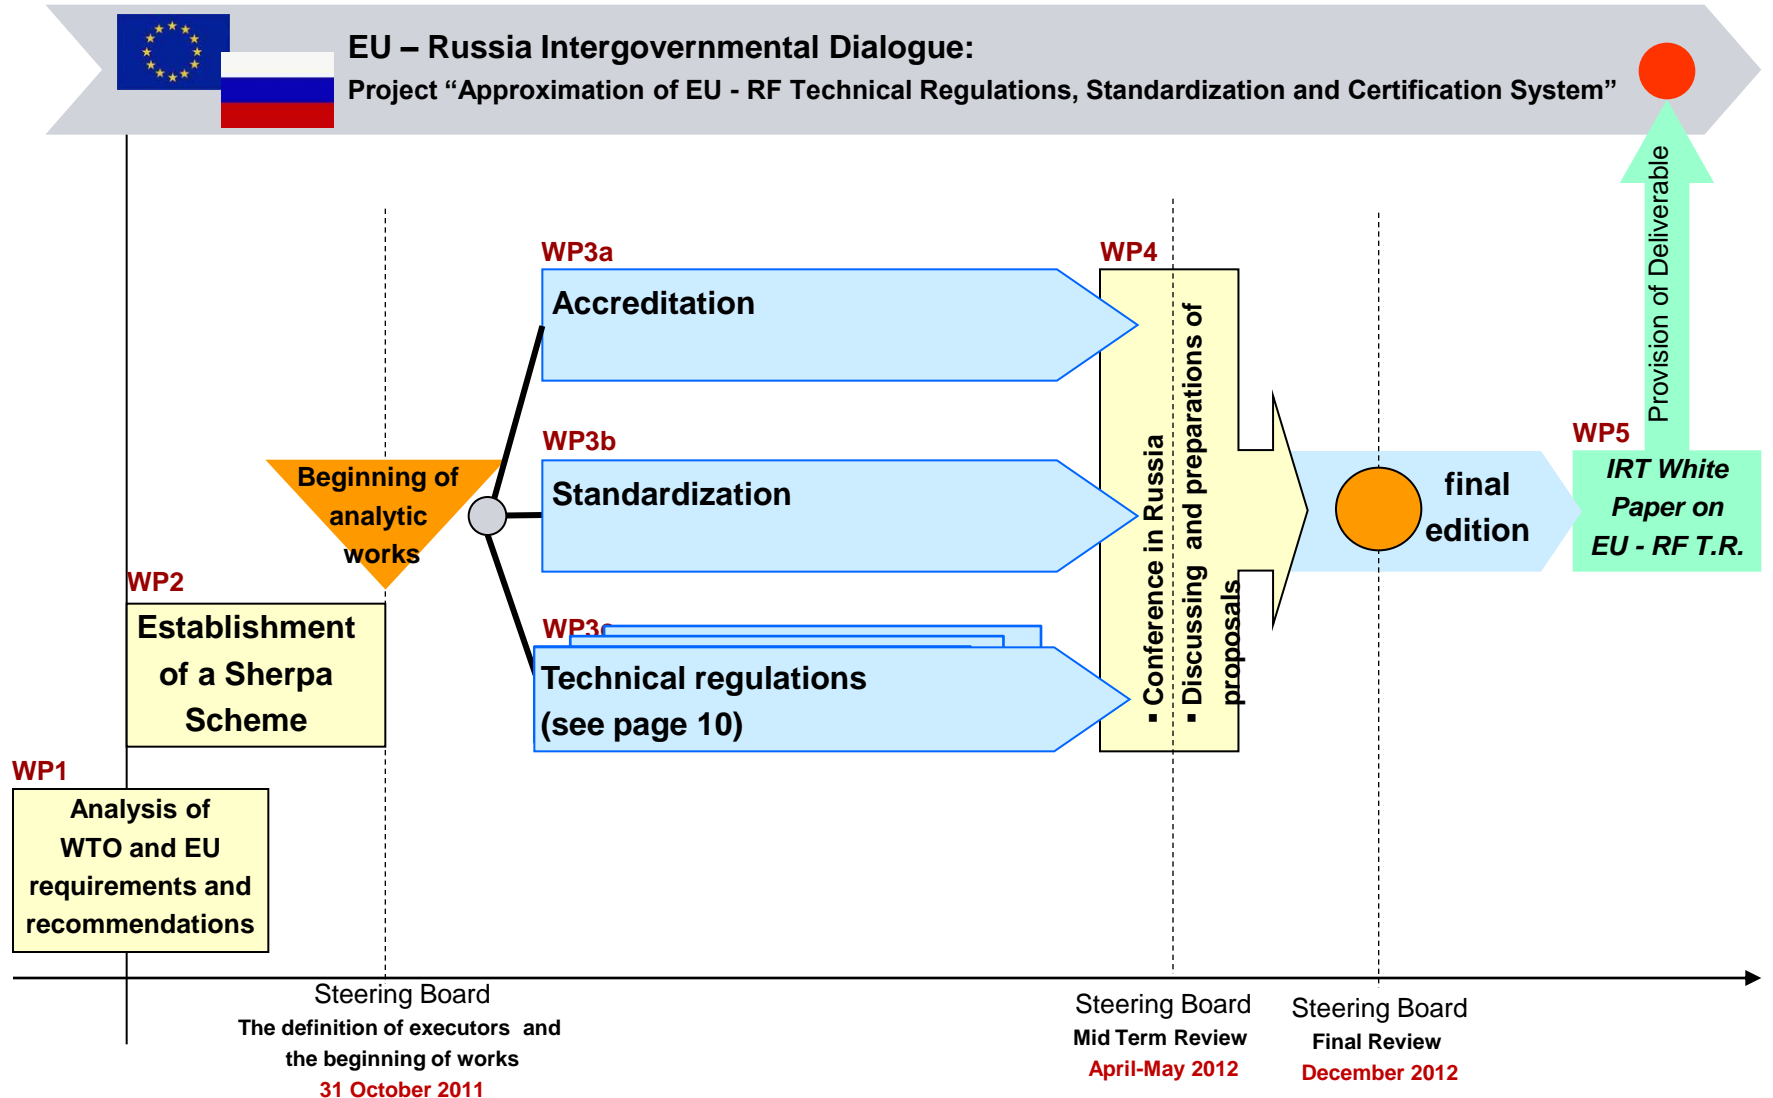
EU – Russia Intergovernmental Dialogue:
Project "Approximation of EU - RF Technical Regulations, Standardization and Certification System"

WP3a
Accreditation

WP4

WP3b
Standardization

Beginning of analytic works

WP3c
Technical regulations (see page 10)

▪ Conference in Russia
▪ Discussing and preparations of proposals

final edition

Provision of Deliverable

WP5
IRT White Paper on EU - RF T.R.

WP2
Establishment of a Sherpa Scheme

WP1
Analysis of WTO and EU requirements and recommendations

Steering Board
The definition of executors and the beginning of works
31 October 2011

Steering Board
Mid Term Review
April-May 2012

Steering Board
Final Review
December 2012